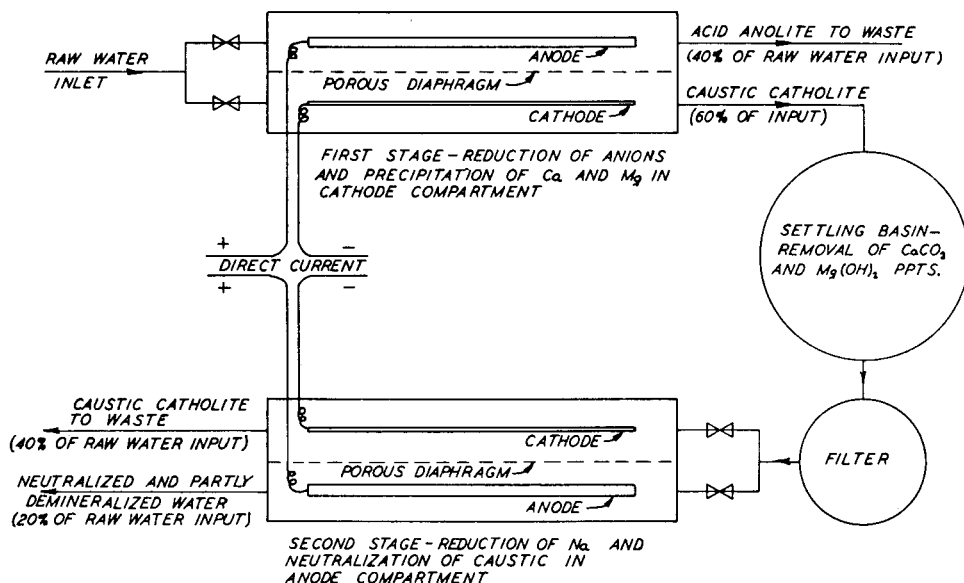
RAW WATER INLET

ANODE

POROUS DIAPHRAGM

CATHODE

ACID ANOLITE TO WASTE (40% OF RAW WATER INPUT)

CAUSTIC CATHOLITE (60% OF INPUT)

FIRST STAGE - REDUCTION OF ANIONS AND PRECIPITATION OF Ca AND Mg IN CATHODE COMPARTMENT

+ DIRECT CURRENT −
+ −

SETTLING BASIN- REMOVAL OF $CaCO_3$ AND $Mg(OH)_2$ PPTS.

FILTER

CAUSTIC CATHOLITE TO WASTE (40% OF RAW WATER INPUT)

CATHODE

POROUS DIAPHRAGM

ANODE

NEUTRALIZED AND PARTLY DEMINERALIZED WATER (20% OF RAW WATER INPUT)

SECOND STAGE - REDUCTION OF Na AND NEUTRALIZATION OF CAUSTIC IN ANODE COMPARTMENT